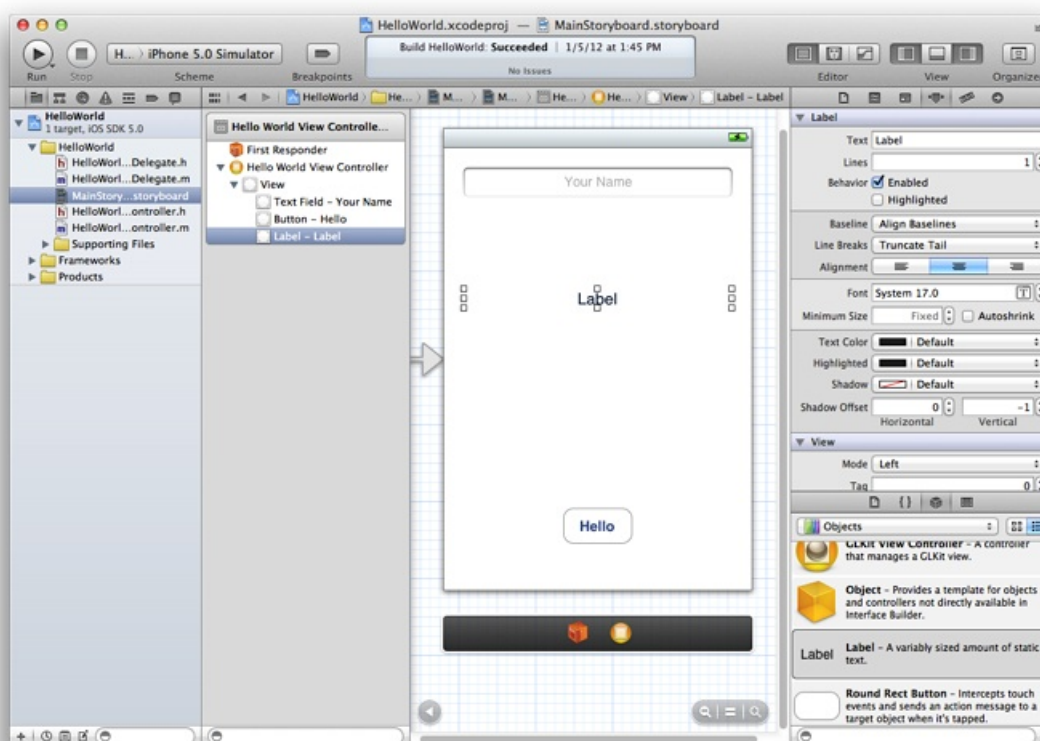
HelloWorld.xcodeproj — MainStoryboard.storyboard

Run Stop H... iPhone 5.0 Simulator Scheme Breakpoints

Build HelloWorld: Succeeded | 1/5/12 at 1:45 PM
No Issues

Editor View Organizer

HelloWorld > He... > M... > M... > He... > He... > View > Label – Label

HelloWorld
1 target, iOS SDK 5.0
HelloWorld
HelloWorl...Delegate.h
HelloWorl...Delegate.m
MainStory...storyboard
HelloWorl...ontroller.h
HelloWorl...ontroller.m
Supporting Files
Frameworks
Products

Hello World View Controlle...
First Responder
Hello World View Controller
View
Text Field – Your Name
Button – Hello
Label – Label

Your Name

Label

Hello

Label
Text Label
Lines 1
Behavior Enabled
Highlighted
Baseline Align Baselines
Line Breaks Truncate Tail
Alignment
Font System 17.0
Minimum Size Fixed Autoshrink
Text Color Default
Highlighted Default
Shadow Default
Shadow Offset 0 -1
Horizontal Vertical
View
Mode Left
Tag 0

Objects

GLKit View Controller – A controller that manages a GLKit view.

Object – Provides a template for objects and controllers not directly available in Interface Builder.

Label Label – A variably sized amount of static text.

Round Rect Button – Intercepts touch events and sends an action message to a target object when it's tapped.